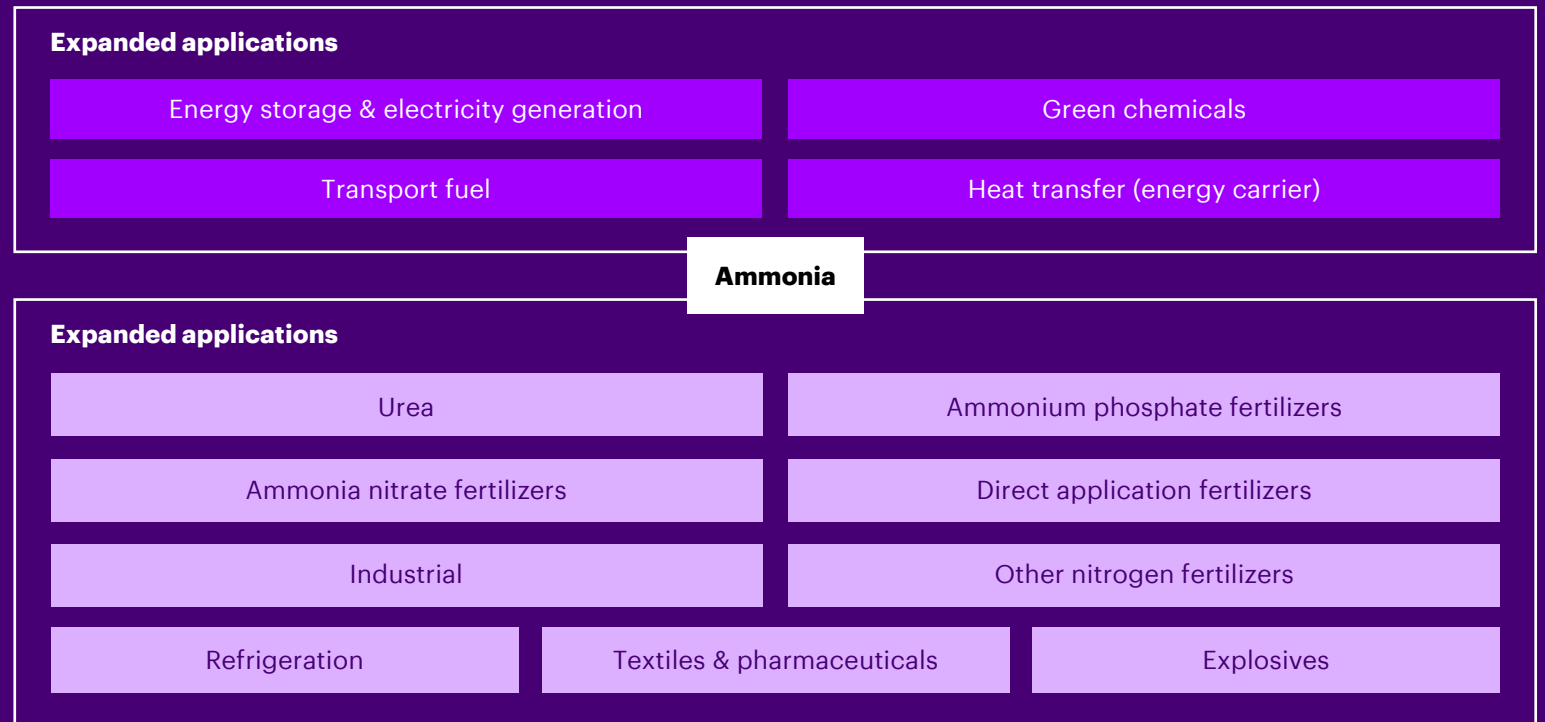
**Expanded applications**

| | |
|---|---|
| Energy storage & electricity generation | Green chemicals |
| Transport fuel | Heat transfer (energy carrier) |

**Ammonia**

**Expanded applications**

| | |
|---|---|
| Urea | Ammonium phosphate fertilizers |
| Ammonia nitrate fertilizers | Direct application fertilizers |
| Industrial | Other nitrogen fertilizers |

| | | |
|---|---|---|
| Refrigeration | Textiles & pharmaceuticals | Explosives |